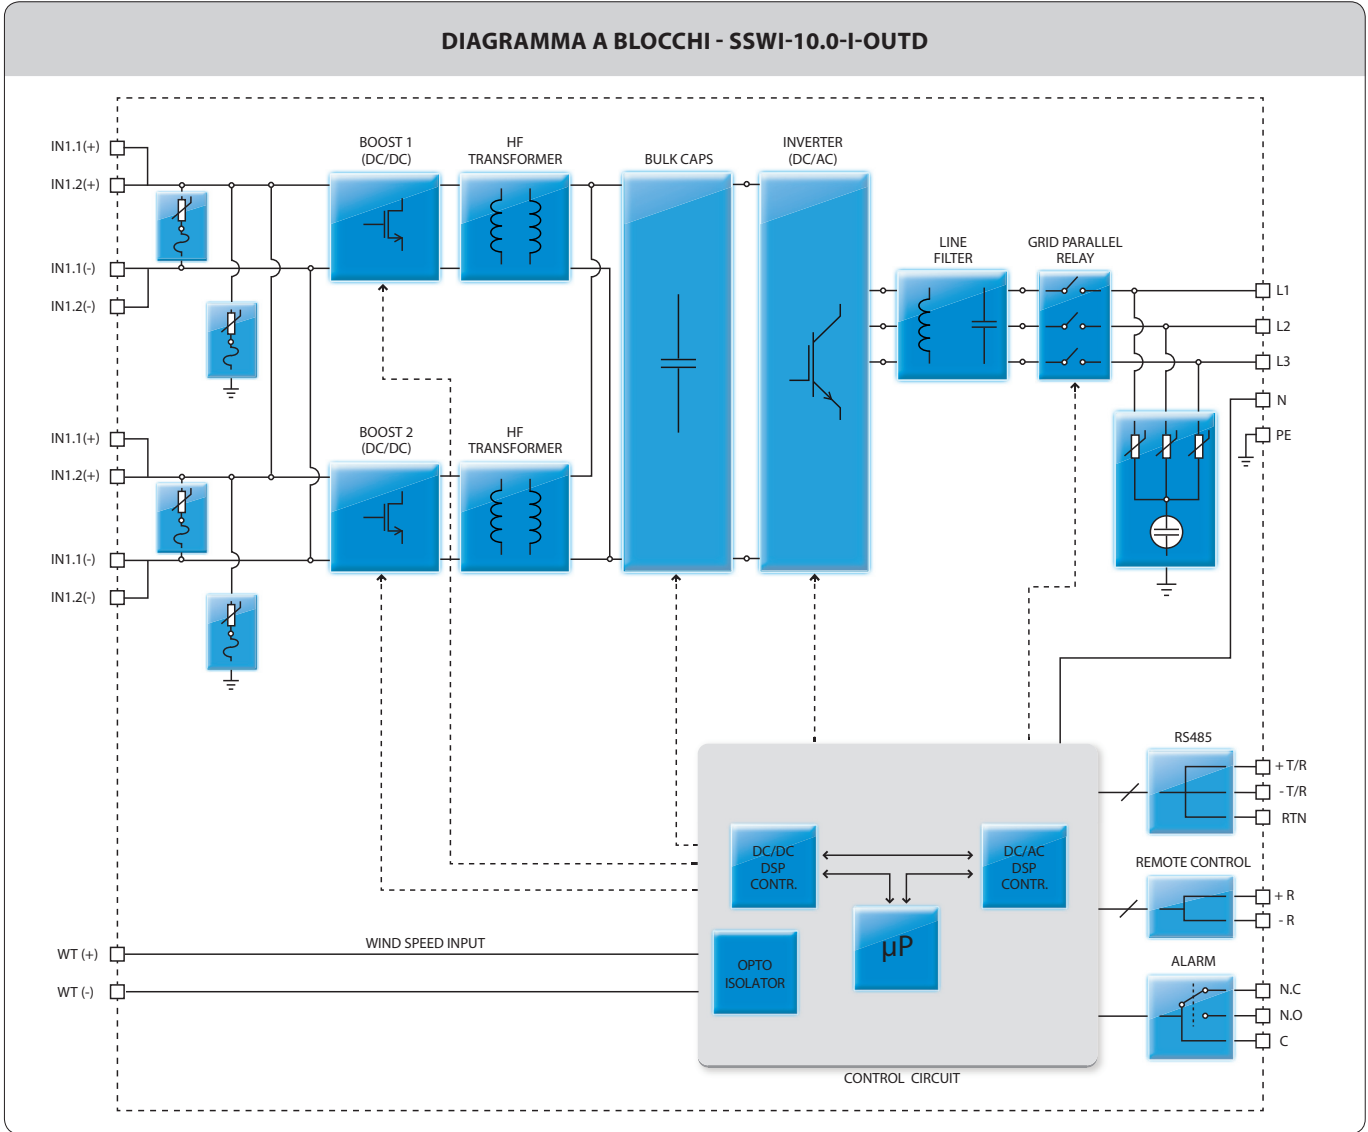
DIAGRAMMA A BLOCCHI - SSWI-10.0-I-OUTD

IN1.1(+)
IN1.2(+)
IN1.1(-)
IN1.2(-)
IN1.1(+)
IN1.2(+)
IN1.1(-)
IN1.2(-)

BOOST 1 (DC/DC)
HF TRANSFORMER
BULK CAPS
INVERTER (DC/AC)
LINE FILTER
GRID PARALLEL RELAY
BOOST 2 (DC/DC)
HF TRANSFORMER

L1
L2
L3
N
PE

RS485
+ T/R
- T/R
RTN
REMOTE CONTROL
+ R
- R
ALARM
N.C
N.O
C

DC/DC DSP CONTR.
DC/AC DSP CONTR.
µP
OPTO ISOLATOR
CONTROL CIRCUIT

WT (+)
WT (-)
WIND SPEED INPUT